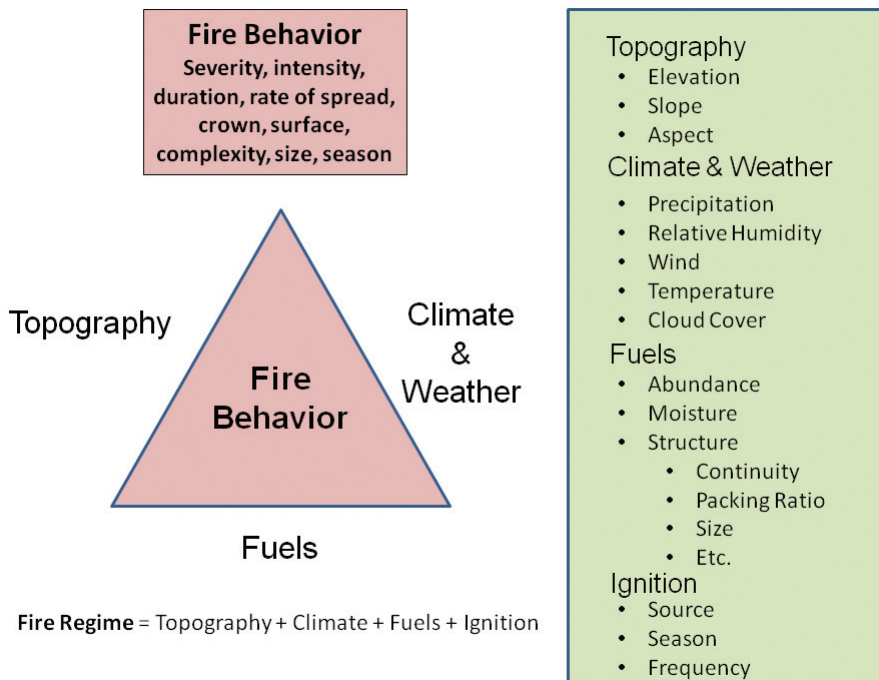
**Fire Behavior**
**Severity, intensity, duration, rate of spread, crown, surface, complexity, size, season**

Topography

Climate & Weather

Fire Behavior

Fuels

**Fire Regime** = Topography + Climate + Fuels + Ignition

Topography
- Elevation
- Slope
- Aspect

Climate & Weather
- Precipitation
- Relative Humidity
- Wind
- Temperature
- Cloud Cover

Fuels
- Abundance
- Moisture
- Structure
  - Continuity
  - Packing Ratio
  - Size
  - Etc.

Ignition
- Source
- Season
- Frequency